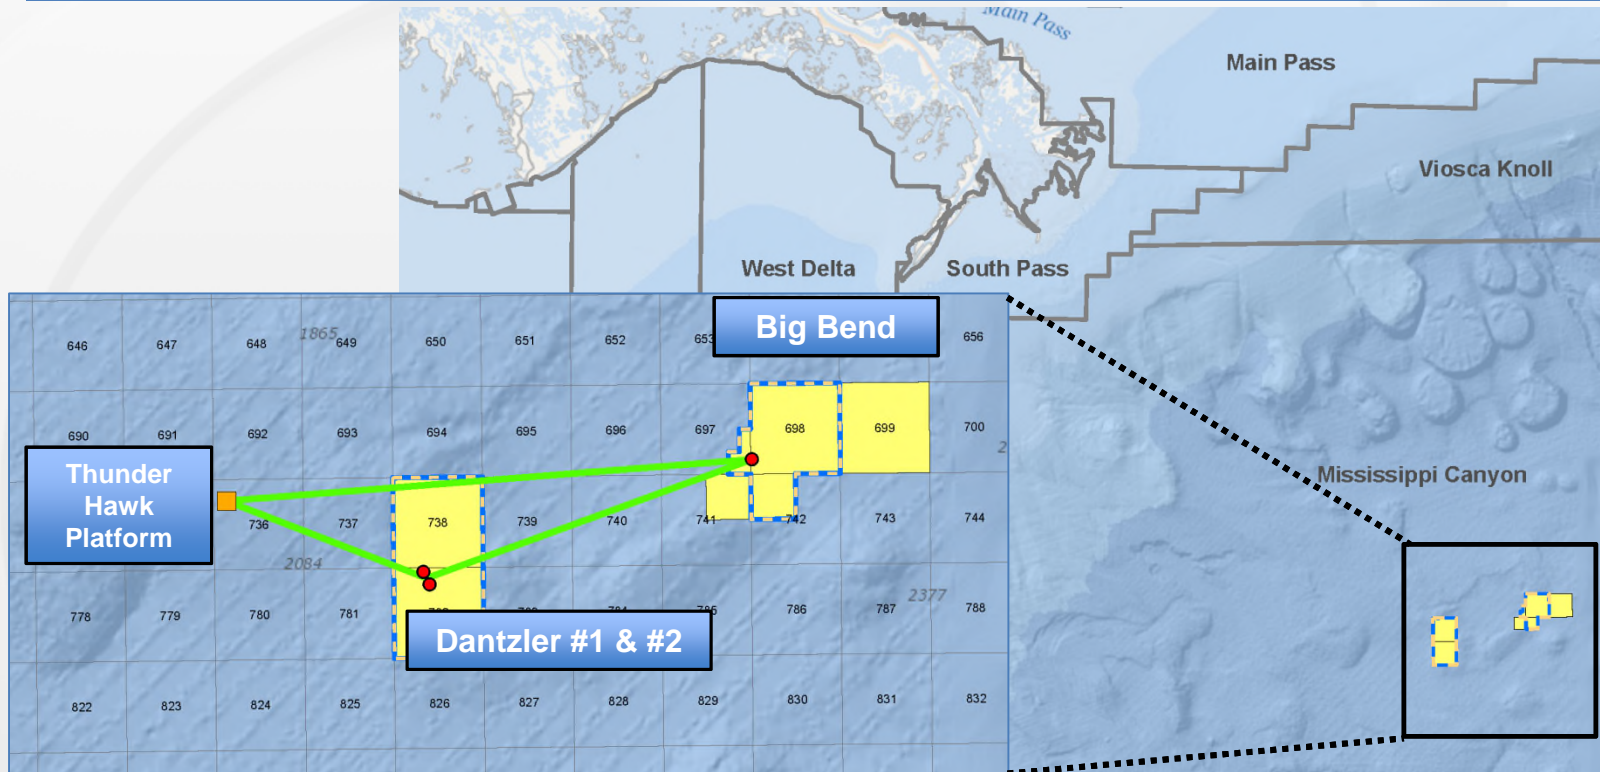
Main Pass

Main Pass

Viosca Knoll

West Delta

South Pass

Mississippi Canyon

Big Bend

Thunder Hawk Platform

Dantzler #1 & #2

646 647 648 1865 649 650 651 652 653 656

690 691 692 693 694 695 696 697 698 699 700 2

736 737 738 739 740 741 742 743 744

2084

778 779 780 781 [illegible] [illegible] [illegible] 785 786 787 2377 788

822 823 824 825 826 827 828 829 830 831 832